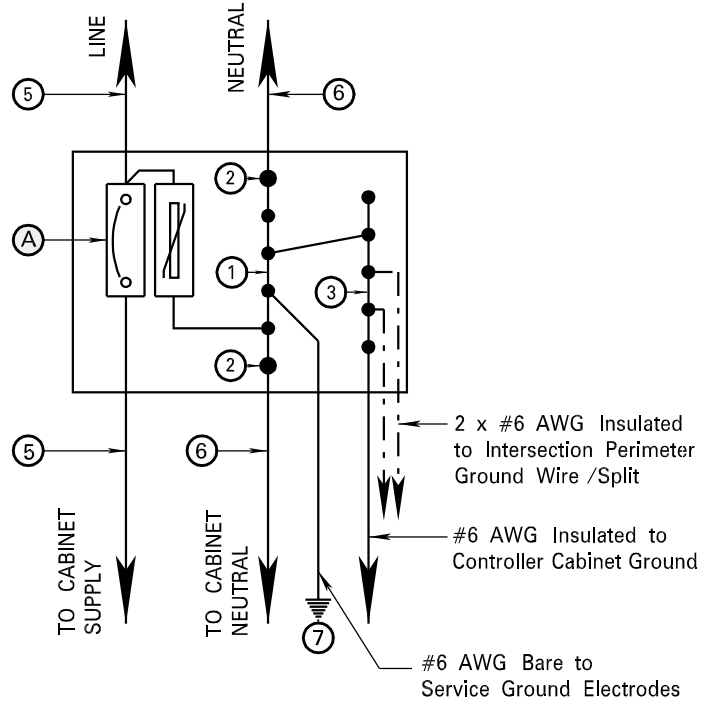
LINE

NEUTRAL

5

6

2

A

1

3

2

5

6

2 x #6 AWG Insulated to Intersection Perimeter Ground Wire /Split

#6 AWG Insulated to Controller Cabinet Ground

TO CABINET SUPPLY

TO CABINET NEUTRAL

7

#6 AWG Bare to Service Ground Electrodes